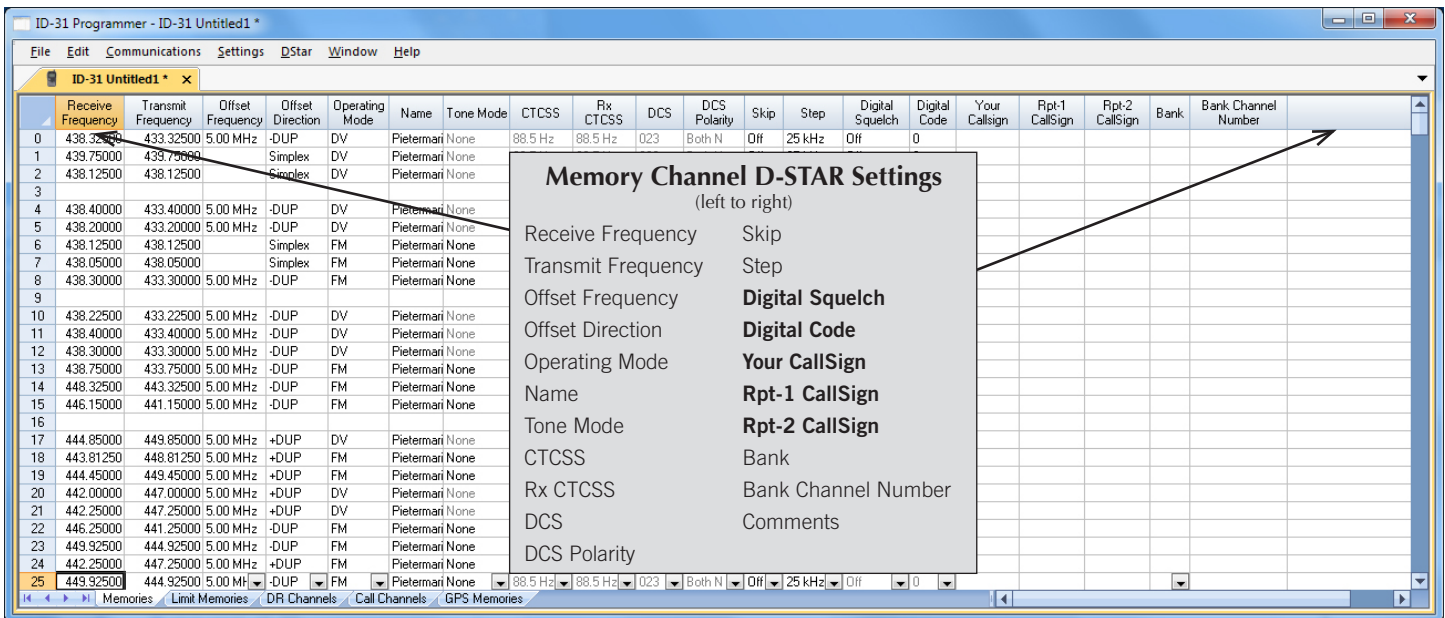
ID-31 Programmer - ID-31 Untitled1 *

File Edit Communications Settings DStar Window Help

ID-31 Untitled1 *

| | Receive Frequency | Transmit Frequency | Offset Frequency | Offset Direction | Operating Mode | Name | Tone Mode | CTCSS | Rx CTCSS | DCS | DCS Polarity | Skip | Step | Digital Squelch | Digital Code | Your Callsign | Rpt-1 CallSign | Rpt-2 CallSign | Bank | Bank Channel Number |
|---|---|---|---|---|---|---|---|---|---|---|---|---|---|---|---|---|---|---|---|---|
| 0 | 438.32500 | 433.32500 | 5.00 MHz | -DUP | DV | Pietermari | None | 88.5 Hz | 88.5 Hz | 023 | Both N | Off | 25 kHz | Off | 0 | | | | | |
| 1 | 439.75000 | 439.75000 | | Simplex | DV | Pietermari | None | | | | | | | | | | | | | |
| 2 | 438.12500 | 438.12500 | | Simplex | DV | Pietermari | None | | | | | | | | | | | | | |
| 3 | | | | | | | | | | | | | | | | | | | | |
| 4 | 438.40000 | 433.40000 | 5.00 MHz | -DUP | DV | Pietermari | None | | | | | | | | | | | | | |
| 5 | 438.20000 | 433.20000 | 5.00 MHz | -DUP | DV | Pietermari | None | | | | | | | | | | | | | |
| 6 | 438.12500 | 438.12500 | | Simplex | FM | Pietermari | None | | | | | | | | | | | | | |
| 7 | 438.05000 | 438.05000 | | Simplex | FM | Pietermari | None | | | | | | | | | | | | | |
| 8 | 438.30000 | 433.30000 | 5.00 MHz | -DUP | FM | Pietermari | None | | | | | | | | | | | | | |
| 9 | | | | | | | | | | | | | | | | | | | | |
| 10 | 438.22500 | 433.22500 | 5.00 MHz | -DUP | DV | Pietermari | None | | | | | | | | | | | | | |
| 11 | 438.40000 | 433.40000 | 5.00 MHz | -DUP | DV | Pietermari | None | | | | | | | | | | | | | |
| 12 | 438.30000 | 433.30000 | 5.00 MHz | -DUP | DV | Pietermari | None | | | | | | | | | | | | | |
| 13 | 438.75000 | 433.75000 | 5.00 MHz | -DUP | FM | Pietermari | None | | | | | | | | | | | | | |
| 14 | 448.32500 | 443.32500 | 5.00 MHz | -DUP | FM | Pietermari | None | | | | | | | | | | | | | |
| 15 | 446.15000 | 441.15000 | 5.00 MHz | -DUP | FM | Pietermari | None | | | | | | | | | | | | | |
| 16 | | | | | | | | | | | | | | | | | | | | |
| 17 | 444.85000 | 449.85000 | 5.00 MHz | +DUP | DV | Pietermari | None | | | | | | | | | | | | | |
| 18 | 443.81250 | 448.81250 | 5.00 MHz | +DUP | FM | Pietermari | None | | | | | | | | | | | | | |
| 19 | 444.45000 | 449.45000 | 5.00 MHz | +DUP | FM | Pietermari | None | | | | | | | | | | | | | |
| 20 | 442.00000 | 447.00000 | 5.00 MHz | +DUP | DV | Pietermari | None | | | | | | | | | | | | | |
| 21 | 442.25000 | 447.25000 | 5.00 MHz | +DUP | DV | Pietermari | None | | | | | | | | | | | | | |
| 22 | 446.25000 | 441.25000 | 5.00 MHz | -DUP | FM | Pietermari | None | | | | | | | | | | | | | |
| 23 | 449.92500 | 444.92500 | 5.00 MHz | -DUP | FM | Pietermari | None | | | | | | | | | | | | | |
| 24 | 442.25000 | 447.25000 | 5.00 MHz | +DUP | FM | Pietermari | None | | | | | | | | | | | | | |
| 25 | 449.92500 | 444.92500 | 5.00 MH | -DUP | FM | Pietermari | None | 88.5 Hz | 88.5 Hz | 023 | Both N | Off | 25 kHz | Off | 0 | | | | | |

Memories | Limit Memories | DR Channels | Call Channels | GPS Memories

Memory Channel D-STAR Settings
(left to right)

Receive Frequency
Transmit Frequency
Offset Frequency
Offset Direction
Operating Mode
Name
Tone Mode
CTCSS
Rx CTCSS
DCS
DCS Polarity

Skip
Step
**Digital Squelch**
**Digital Code**
**Your CallSign**
**Rpt-1 CallSign**
**Rpt-2 CallSign**
Bank
Bank Channel Number
Comments